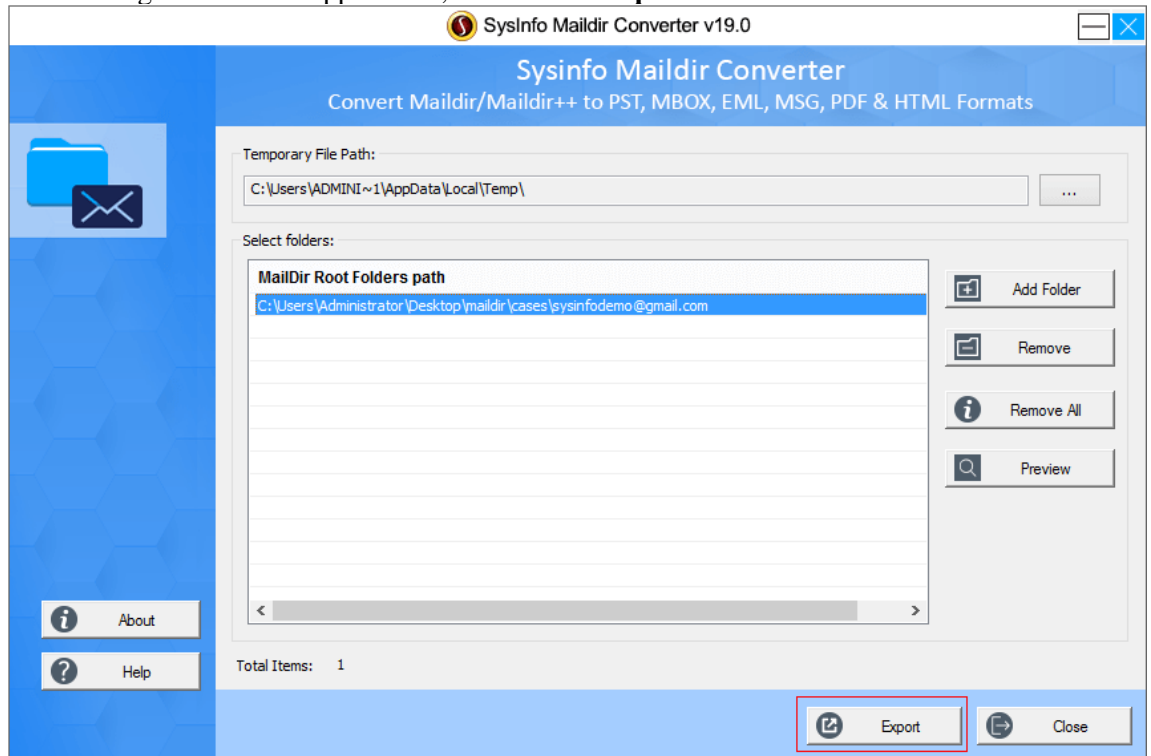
SysInfo Maildir Converter v19.0

Sysinfo Maildir Converter
Convert Maildir/Maildir++ to PST, MBOX, EML, MSG, PDF & HTML Formats

Temporary File Path:
C:\Users\ADMINI~1\AppData\Local\Temp\
...

Select folders:
MailDir Root Folders path
C:\Users\Administrator\Desktop\maildir\cases\sysinfodemo@gmail.com

Add Folder
Remove
Remove All
Preview

About
Help

Total Items: 1

Export
Close